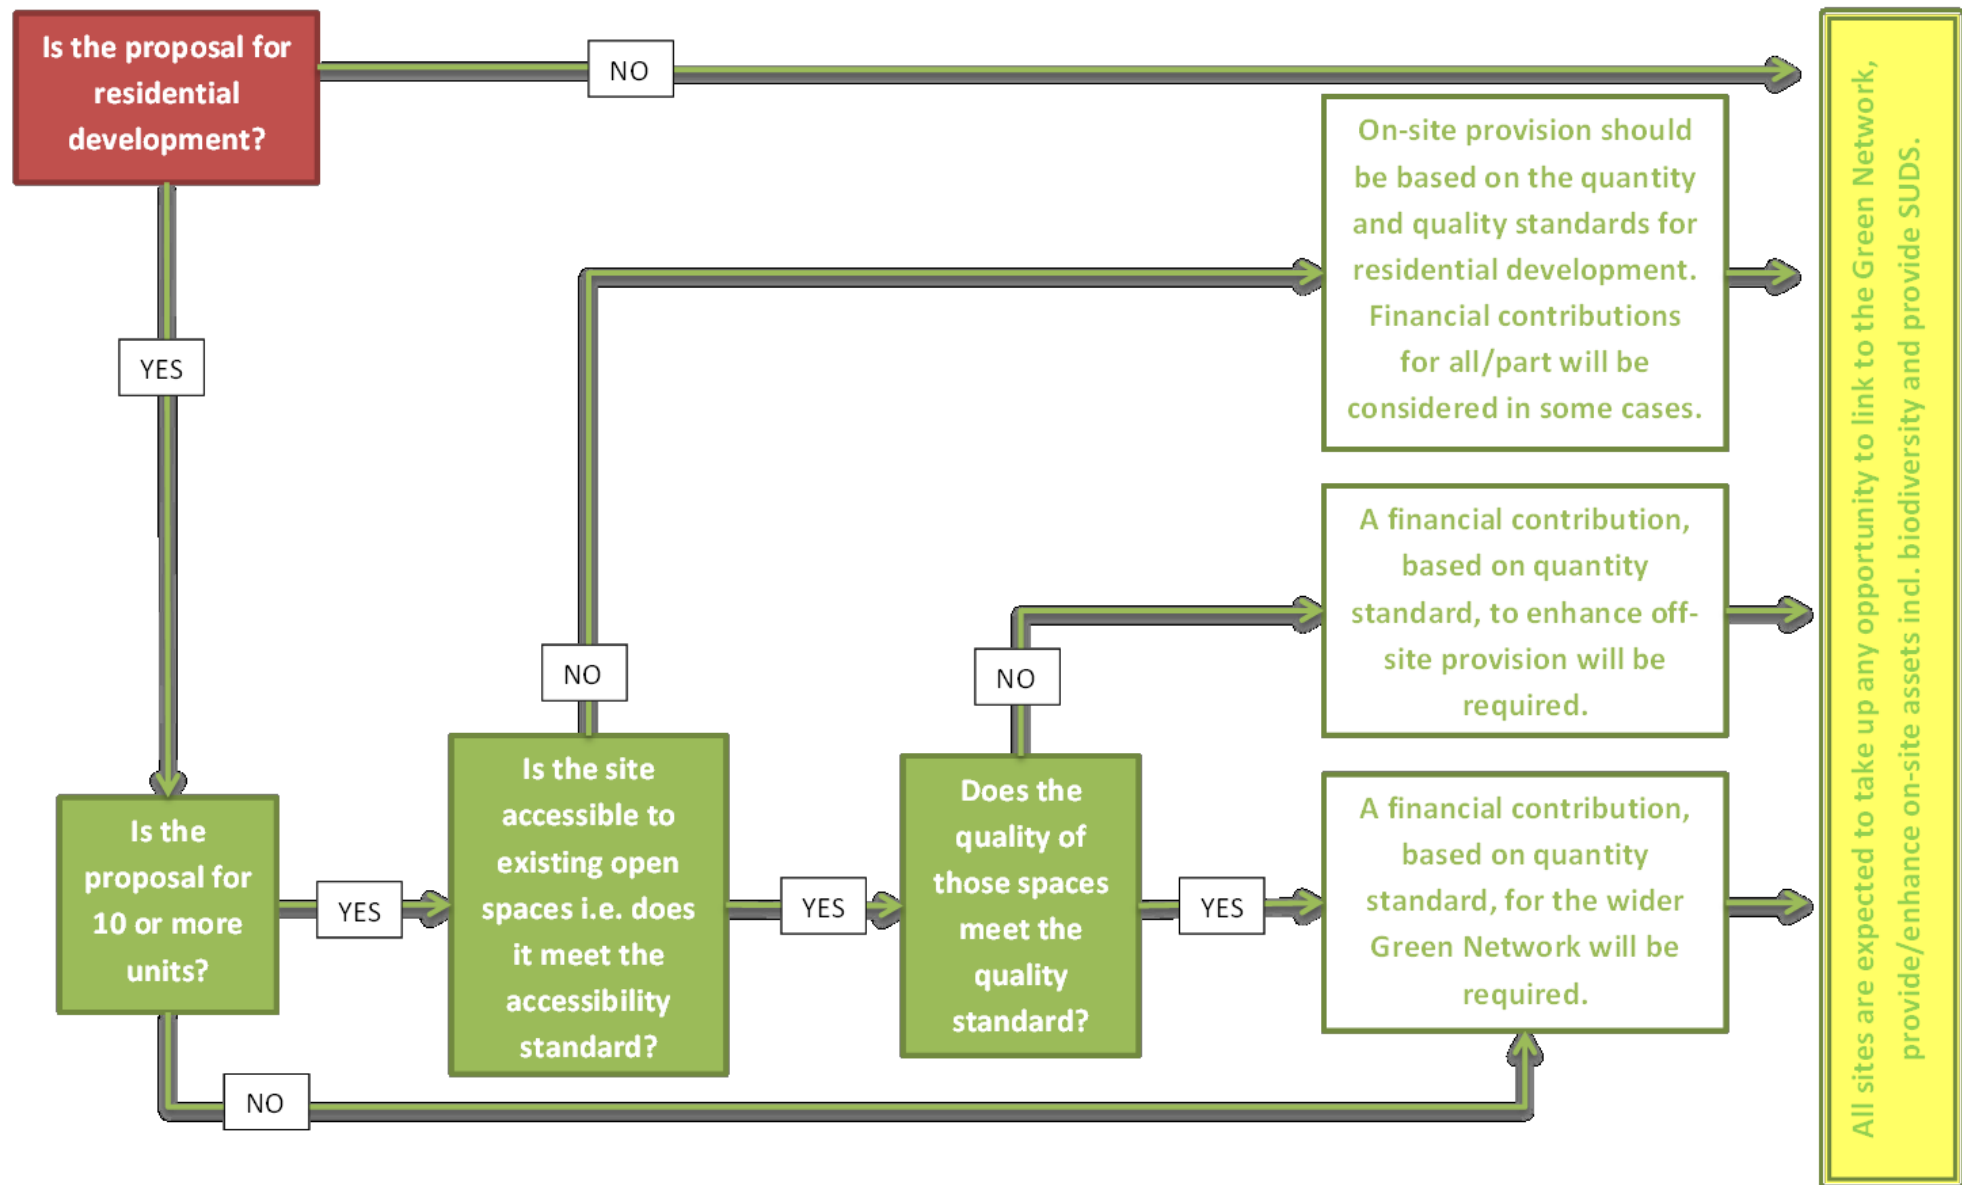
Is the proposal for residential development?

NO

YES

On-site provision should be based on the quantity and quality standards for residential development. Financial contributions for all/part will be considered in some cases.

A financial contribution, based on quantity standard, to enhance off-site provision will be required.

NO

NO

Is the proposal for 10 or more units?

YES

Is the site accessible to existing open spaces i.e. does it meet the accessibility standard?

YES

Does the quality of those spaces meet the quality standard?

YES

A financial contribution, based on quantity standard, for the wider Green Network will be required.

NO

All sites are expected to take up any opportunity to link to the Green Network, provide/enhance on-site assets incl. biodiversity and provide SUDS.